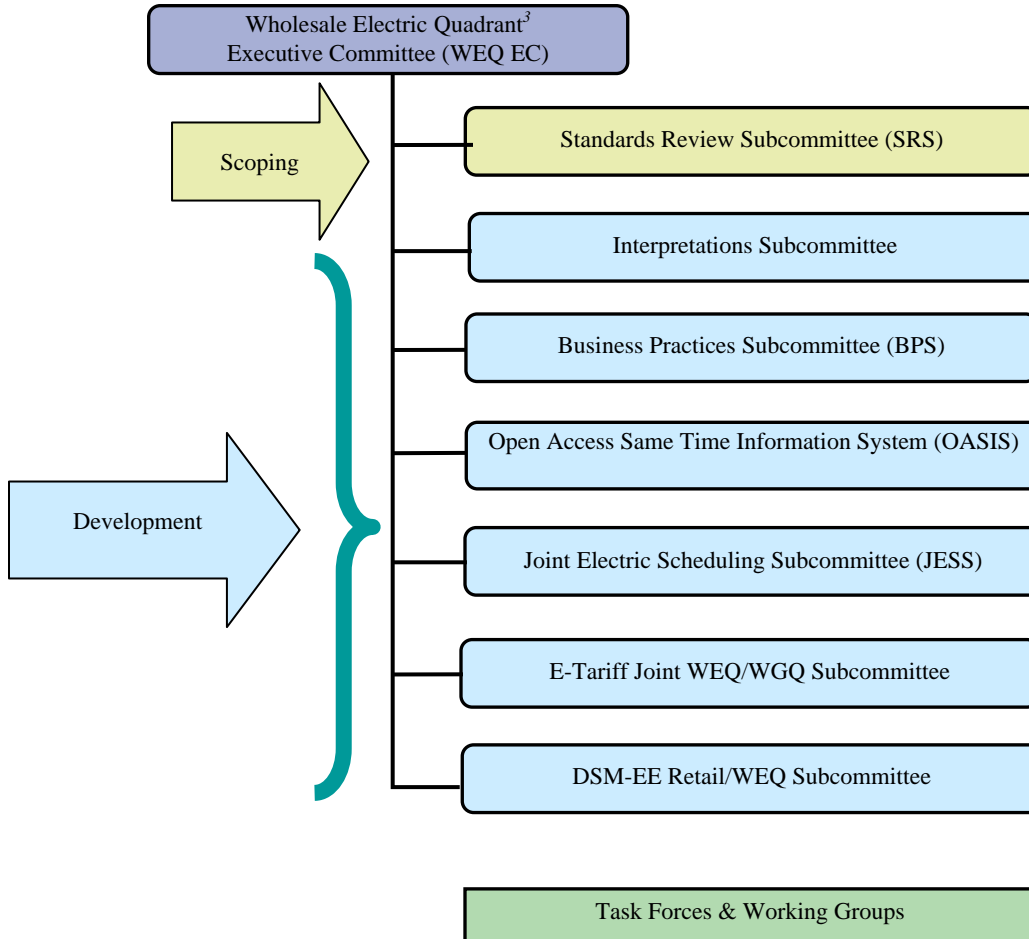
Wholesale Electric Quadrant$^{3}$
Executive Committee (WEQ EC)

Scoping

Standards Review Subcommittee (SRS)

Interpretations Subcommittee

Development

Business Practices Subcommittee (BPS)

Open Access Same Time Information System (OASIS)

Joint Electric Scheduling Subcommittee (JESS)

E-Tariff Joint WEQ/WGQ Subcommittee

DSM-EE Retail/WEQ Subcommittee

Task Forces & Working Groups